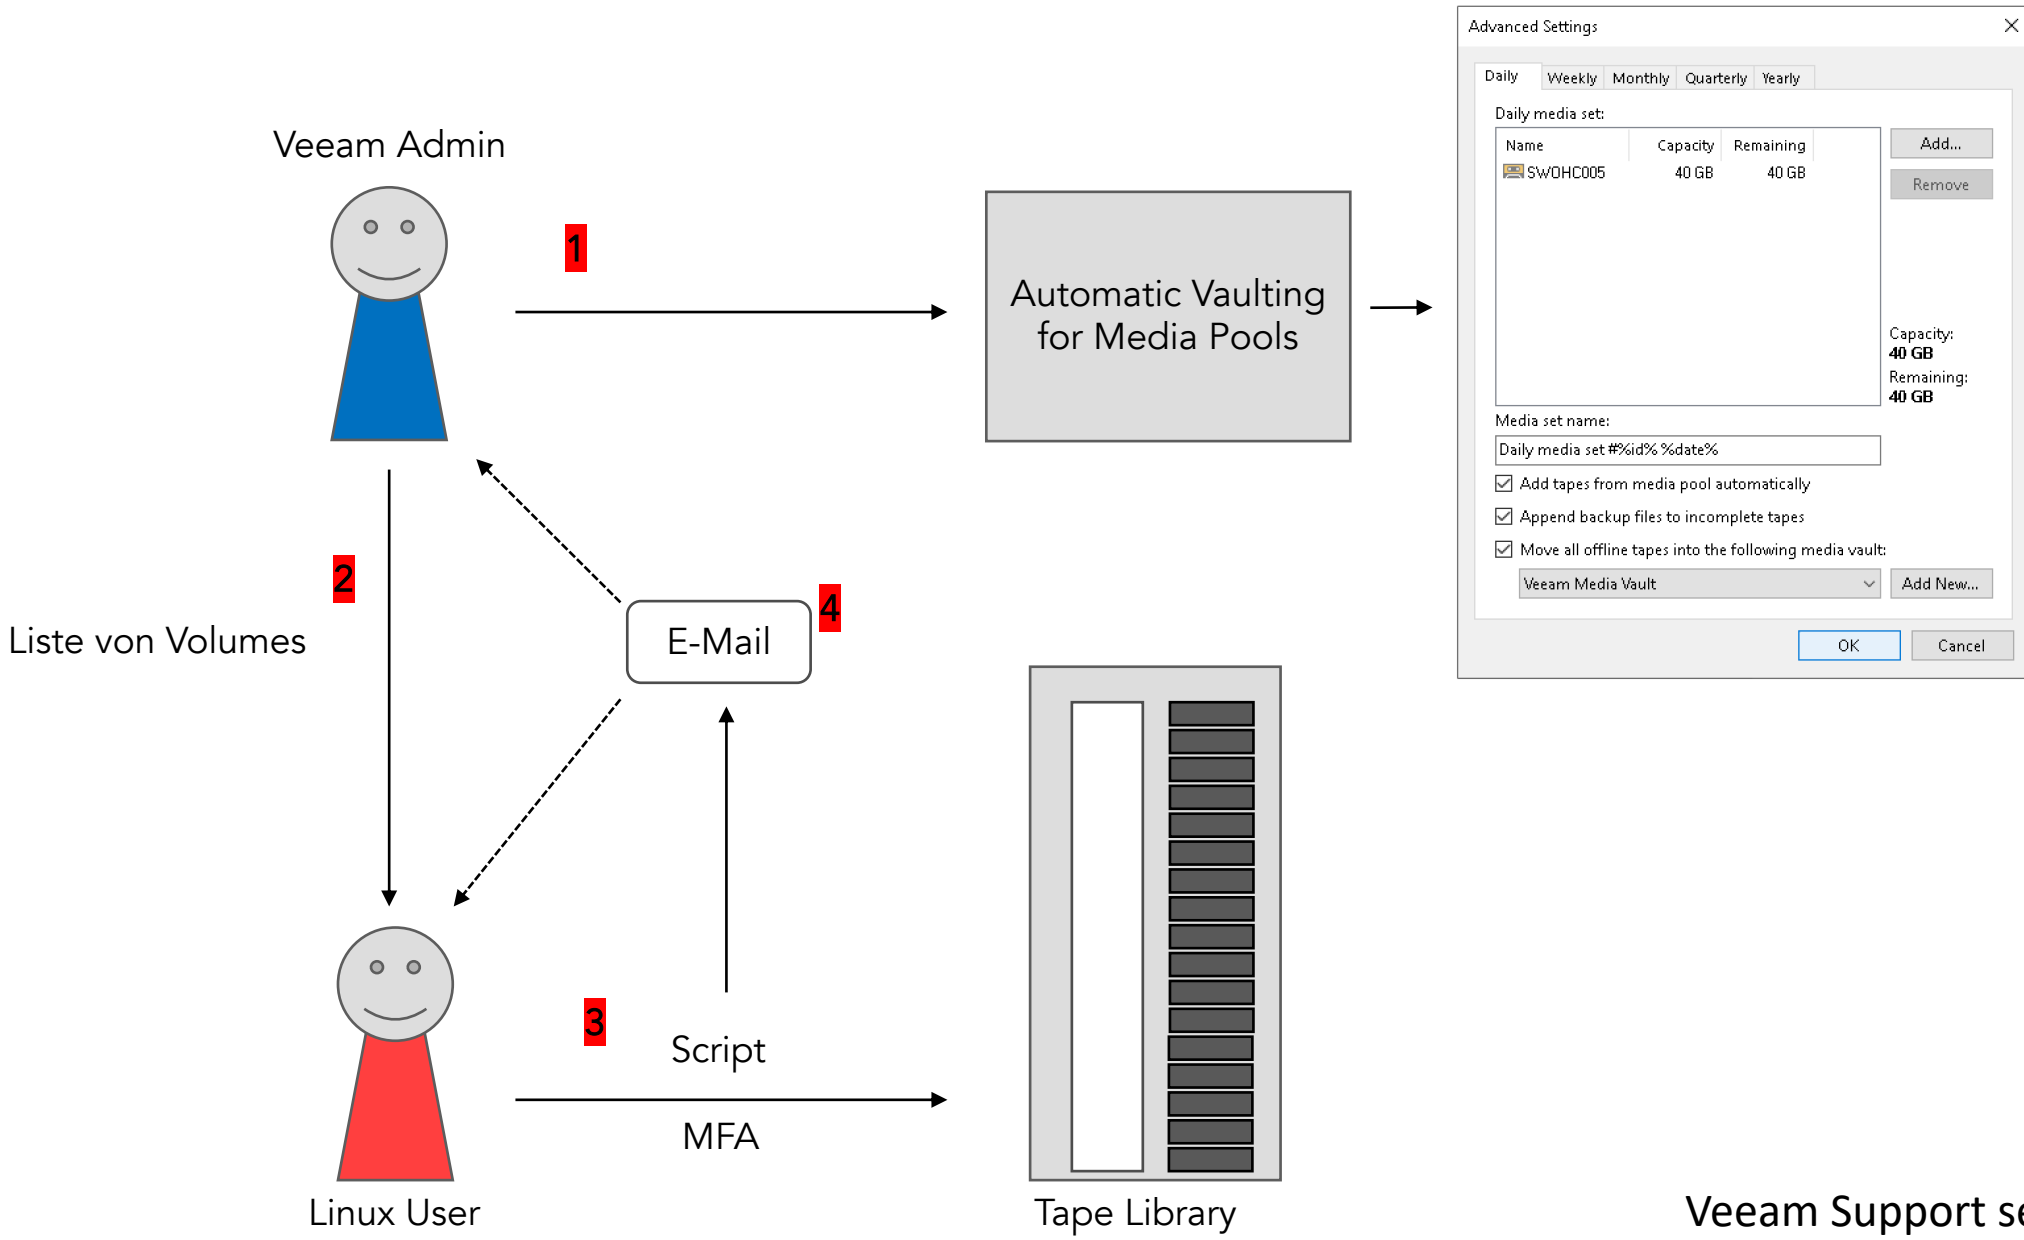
Veeam Admin

1

Automatic Vaulting for Media Pools

Advanced Settings

Daily | Weekly | Monthly | Quarterly | Yearly

Daily media set:

| Name | Capacity | Remaining |
|---|---|---|
| SWOHC005 | 40 GB | 40 GB |

Add...

Remove

Capacity:
40 GB
Remaining:
40 GB

Media set name:

Daily media set #%id% %date%

Add tapes from media pool automatically

Append backup files to incomplete tapes

Move all offline tapes into the following media vault:

Veeam Media Vault

Add New...

OK

Cancel

2

Liste von Volumes

E-Mail

4

3

Script

MFA

Linux User

Tape Library

Veeam Support s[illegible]